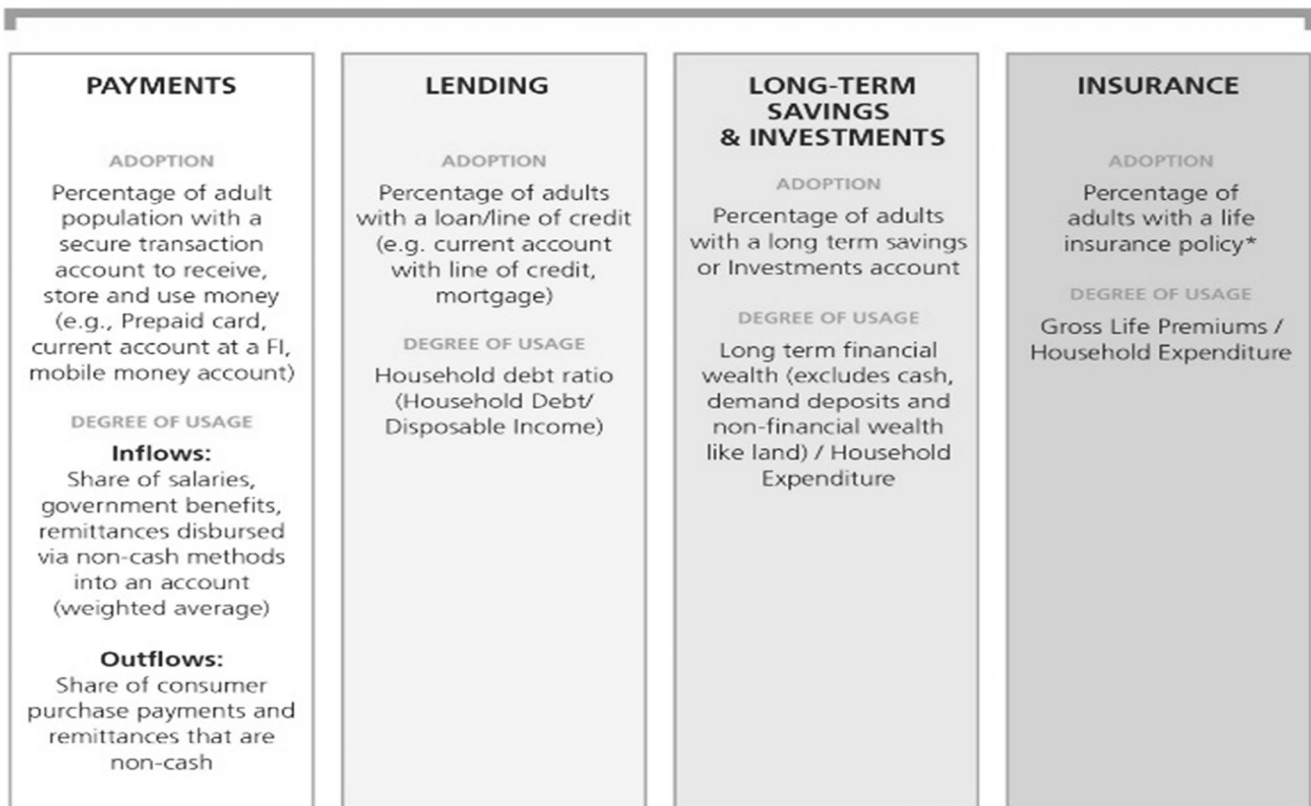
PAYMENTS

ADOPTION

Percentage of adult population with a secure transaction account to receive, store and use money (e.g., Prepaid card, current account at a FI, mobile money account)

DEGREE OF USAGE

Inflows:
Share of salaries, government benefits, remittances disbursed via non-cash methods into an account (weighted average)

Outflows:
Share of consumer purchase payments and remittances that are non-cash

LENDING

ADOPTION

Percentage of adults with a loan/line of credit (e.g. current account with line of credit, mortgage)

DEGREE OF USAGE

Household debt ratio (Household Debt/ Disposable Income)

LONG-TERM SAVINGS & INVESTMENTS

ADOPTION

Percentage of adults with a long term savings or Investments account

DEGREE OF USAGE

Long term financial wealth (excludes cash, demand deposits and non-financial wealth like land) / Household Expenditure

INSURANCE

ADOPTION

Percentage of adults with a life insurance policy*

DEGREE OF USAGE

Gross Life Premiums / Household Expenditure